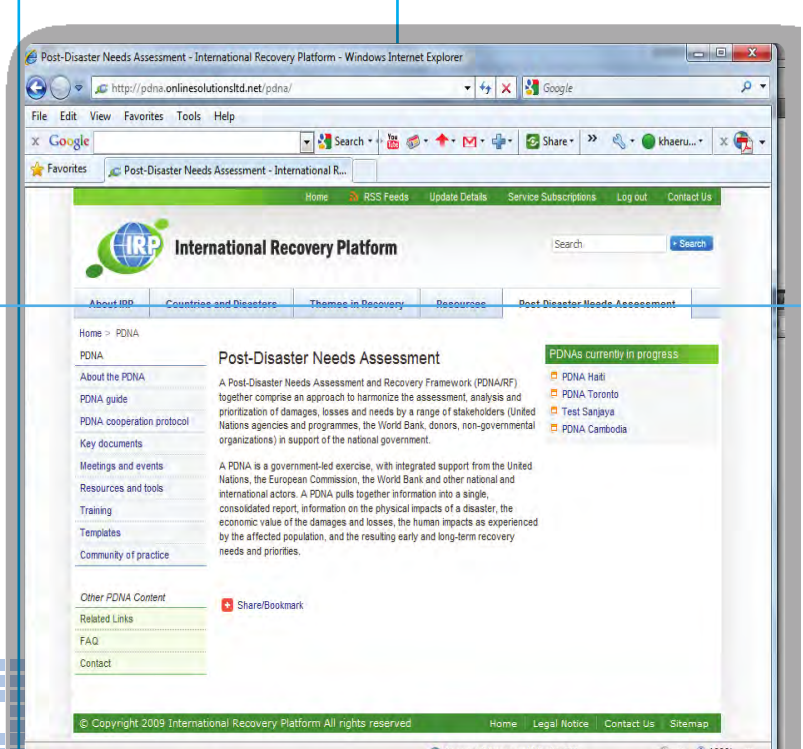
Post-Disaster Needs Assessment - International Recovery Platform - Windows Internet Explorer

http://pdna.onlinesolutionsltd.net/pdna/

Google

File Edit View Favorites Tools Help

Google

Search

Share

khaeru...

Favorites

Post-Disaster Needs Assessment - International R...

Home RSS Feeds Update Details Service Subscriptions Log out Contact Us

IRP International Recovery Platform

Search

Search

About IRP Countries and Disasters Themes in Recovery Resources Post Disaster Needs Assessment

Home > PDNA

PDNA
About the PDNA
PDNA guide
PDNA cooperation protocol
Key documents
Meetings and events
Resources and tools
Training
Templates
Community of practice

Other PDNA Content
Related Links
FAQ
Contact

Post-Disaster Needs Assessment

A Post-Disaster Needs Assessment and Recovery Framework (PDNA/RF) together comprise an approach to harmonize the assessment, analysis and prioritization of damages, losses and needs by a range of stakeholders (United Nations agencies and programmes, the World Bank, donors, non-governmental organizations) in support of the national government.

A PDNA is a government-led exercise, with integrated support from the United Nations, the European Commission, the World Bank and other national and international actors. A PDNA pulls together information into a single, consolidated report, information on the physical impacts of a disaster, the economic value of the damages and losses, the human impacts as experienced by the affected population, and the resulting early and long-term recovery needs and priorities.

Share/Bookmark

PDNAs currently in progress
PDNA Haiti
PDNA Toronto
Test Sanjaya
PDNA Cambodia

© Copyright 2009 International Recovery Platform All rights reserved

Home Legal Notice Contact Us Sitemap